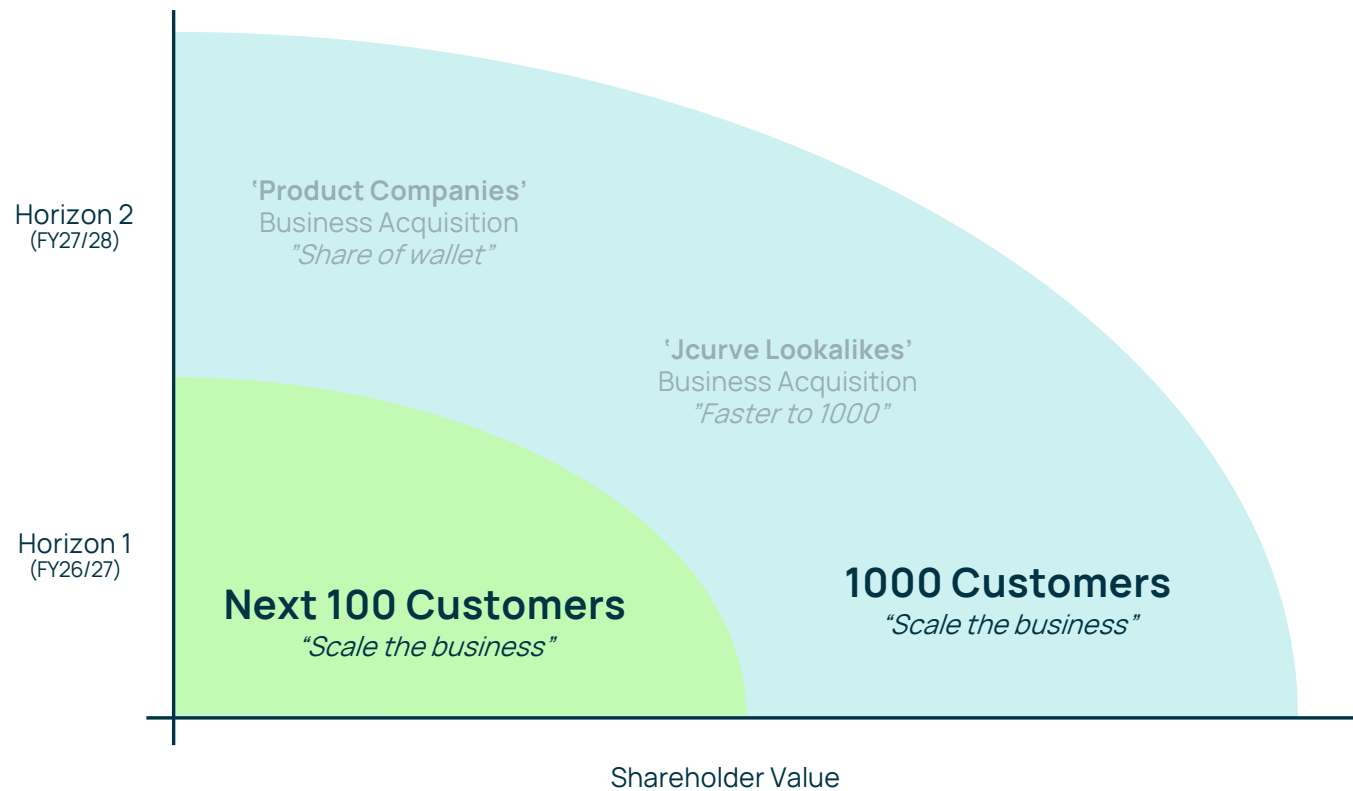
Horizon 2
(FY27/28)

'Product Companies'
Business Acquisition
"Share of wallet"

'Jcurve Lookalikes'
Business Acquisition
"Faster to 1000"

Horizon 1
(FY26/27)

Next 100 Customers
"Scale the business"

1000 Customers
"Scale the business"

Shareholder Value